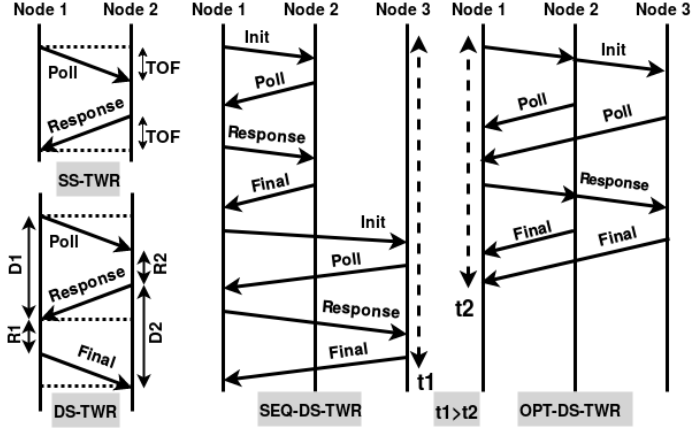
Node 1 Node 2

Poll
TOF
Response
TOF

SS-TWR

Poll
D1
R2
Response
R1
D2
Final

DS-TWR

Node 1 Node 2 Node 3

Init
Poll
Response
Final
Init
Poll
Response
Final
t1

SEQ-DS-TWR

t1>t2

Node 1 Node 2 Node 3

Init
Poll
Poll
Response
Final
Final
t2

OPT-DS-TWR